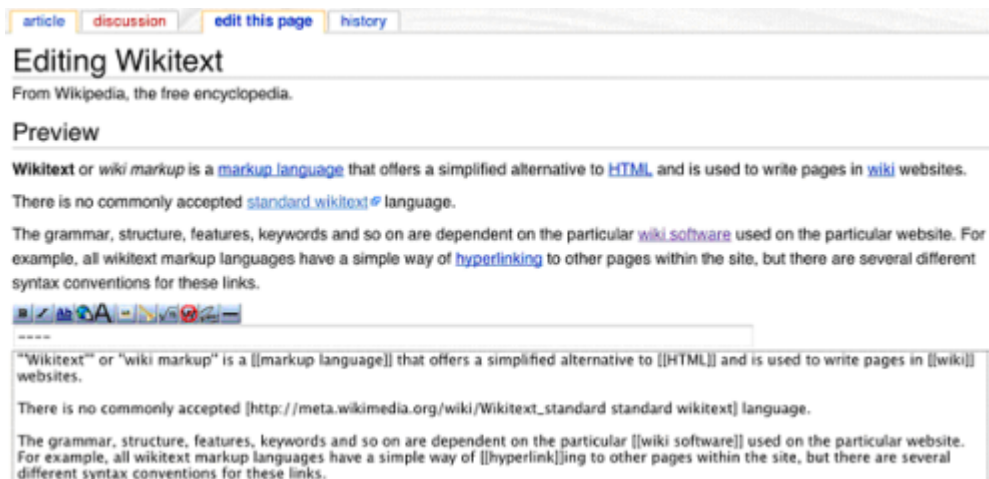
article | discussion | edit this page | history

Editing Wikitext

From Wikipedia, the free encyclopedia.

Preview

Wikitext or wiki markup is a markup language that offers a simplified alternative to HTML and is used to write pages in wiki websites.

There is no commonly accepted standard wikitext language.

The grammar, structure, features, keywords and so on are dependent on the particular wiki software used on the particular website. For example, all wikitext markup languages have a simple way of hyperlinking to other pages within the site, but there are several different syntax conventions for these links.

----

'''Wikitext''' or ''wiki markup'' is a [[markup language]] that offers a simplified alternative to [[HTML]] and is used to write pages in [[wiki]] websites.

There is no commonly accepted [http://meta.wikimedia.org/wiki/Wikitext_standard standard wikitext] language.

The grammar, structure, features, keywords and so on are dependent on the particular [[wiki software]] used on the particular website. For example, all wikitext markup languages have a simple way of [[hyperlink]]ing to other pages within the site, but there are several different syntax conventions for these links.